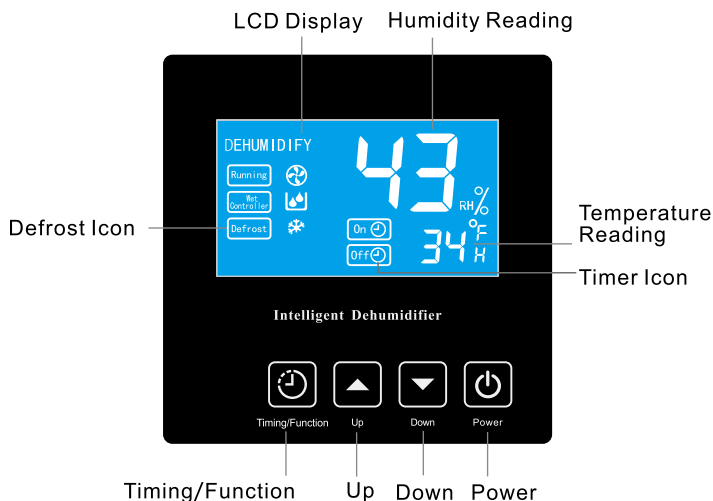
LCD Display
Humidity Reading

DEHUMIDIFY
Running
Wet Controller
Defrost
43
RH%
On
Off
34 °F H

Defrost Icon
Temperature Reading
Timer Icon

Intelligent Dehumidifier

Timing/Function
Up
Down
Power

Timing/Function
Up
Down
Power